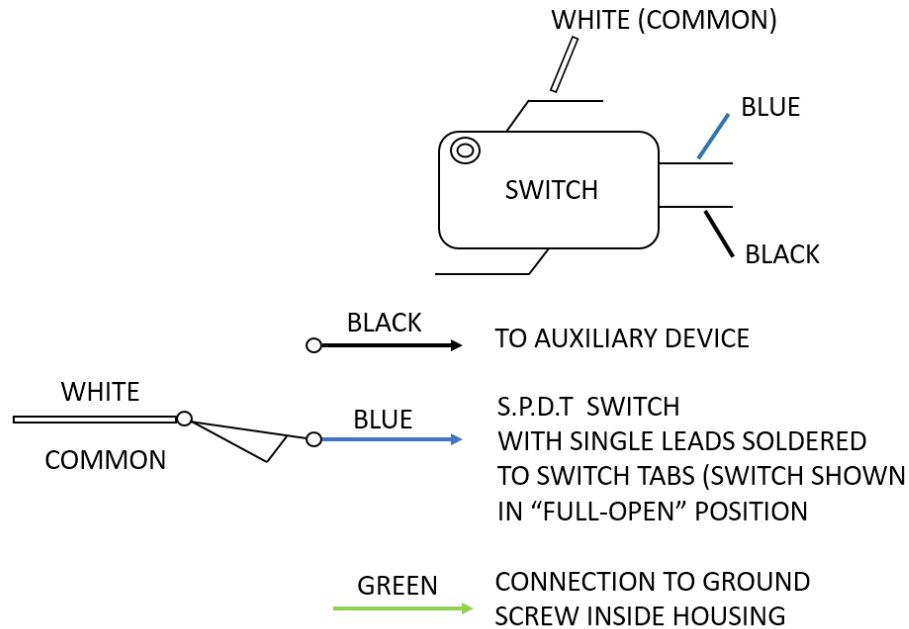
WHITE (COMMON)

BLUE

SWITCH

BLACK

BLACK

TO AUXILIARY DEVICE

WHITE

COMMON

BLUE

S.P.D.T SWITCH WITH SINGLE LEADS SOLDERED TO SWITCH TABS (SWITCH SHOWN IN "FULL-OPEN" POSITION

GREEN

CONNECTION TO GROUND SCREW INSIDE HOUSING